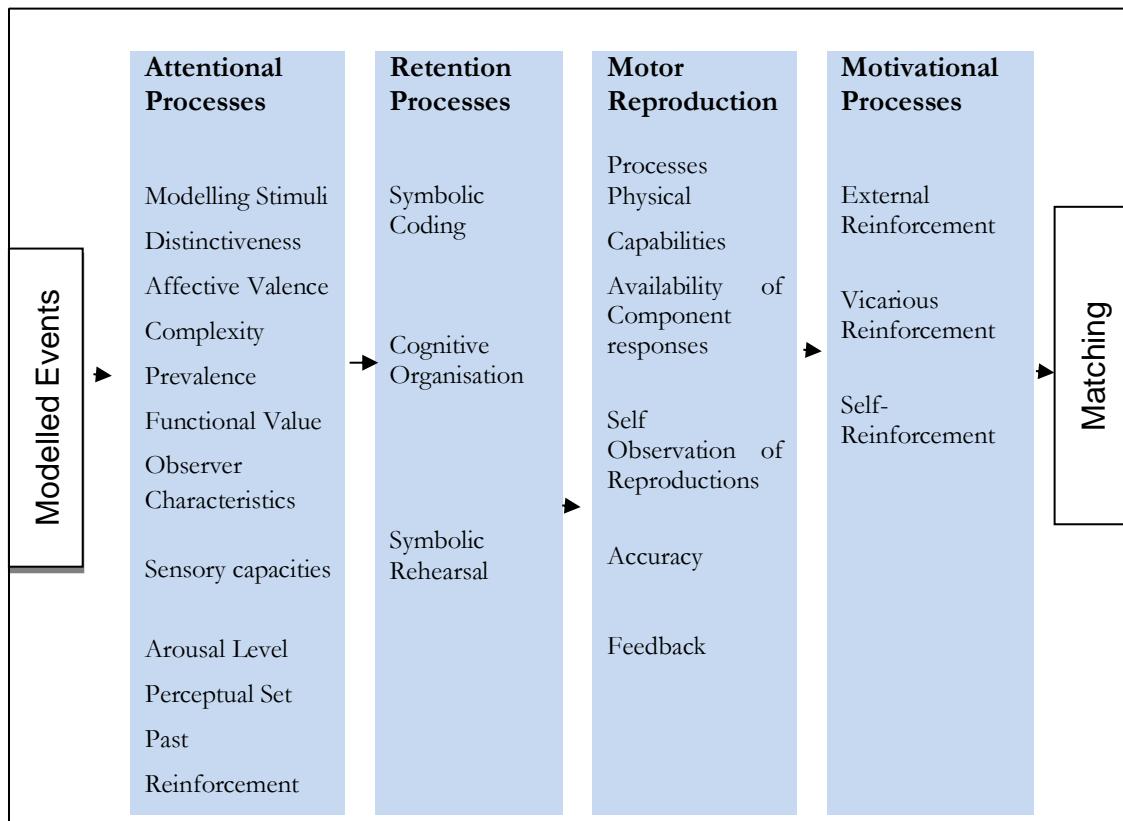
Modelled Events

**Attentional Processes**

Modelling Stimuli
Distinctiveness
Affective Valence
Complexity
Prevalence
Functional Value
Observer Characteristics

Sensory capacities

Arousal Level
Perceptual Set
Past Reinforcement

**Retention Processes**

Symbolic Coding

Cognitive Organisation

Symbolic Rehearsal

**Motor Reproduction**

Processes Physical
Capabilities
Availability of Component responses

Self Observation of Reproductions

Accuracy

Feedback

**Motivational Processes**

External Reinforcement

Vicarious Reinforcement

Self-Reinforcement

Matching